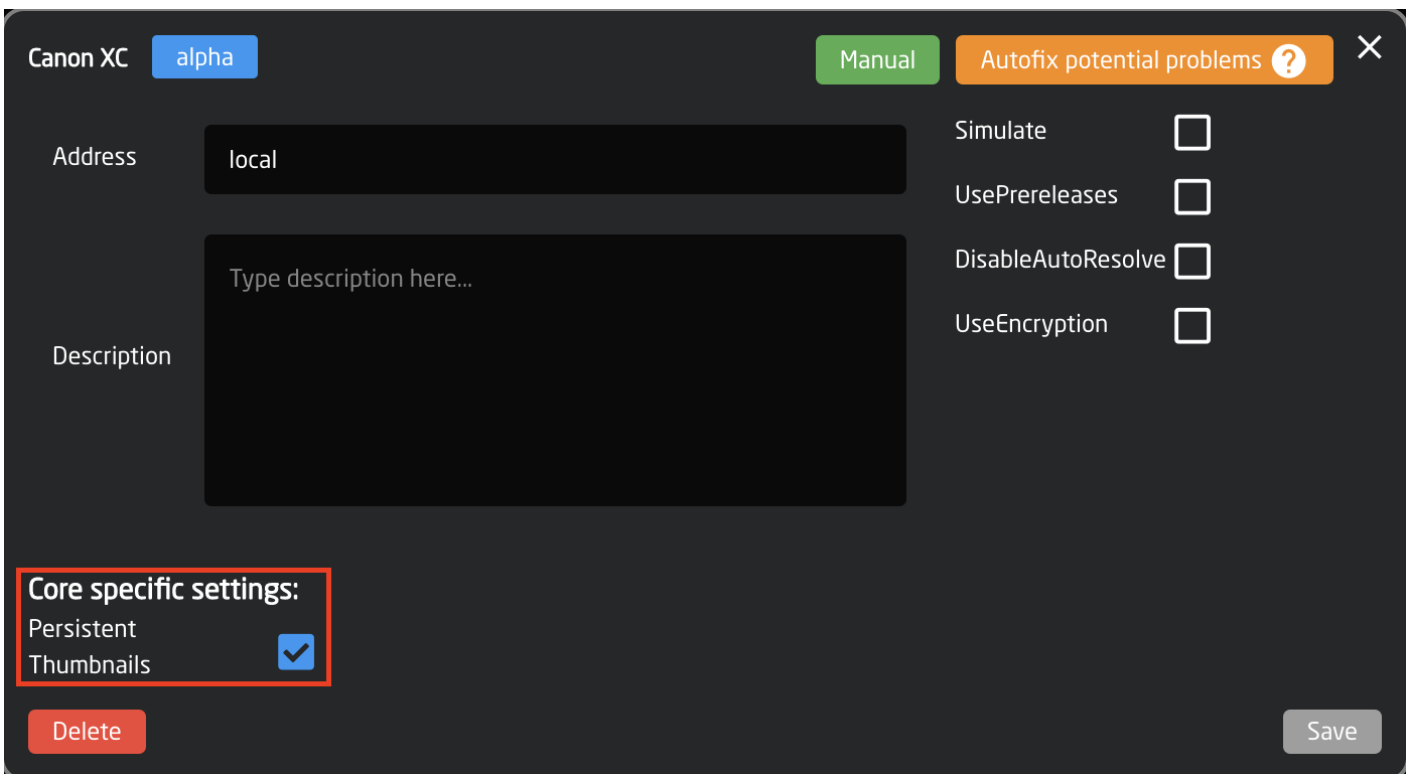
Canon XC alpha

Manual Autofix potential problems ?

×

Address local

Description Type description here...

Simulate

UsePrereleases

DisableAutoResolve

UseEncryption

Core specific settings:

Persistent Thumbnails

Delete

Save